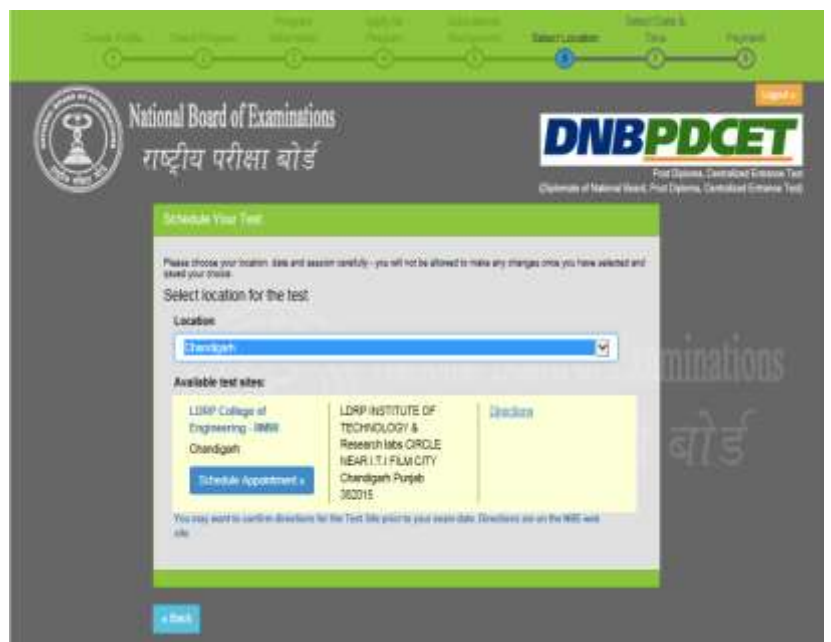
Create Profile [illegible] Program Selection Apply for Program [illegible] Select Location Select Date & Time Payment

1 2 3 4 5 6 7 8

Logout »

National Board of Examinations
राष्ट्रीय परीक्षा बोर्ड

DNBPDCET
Post Diploma Centralized Entrance Test
(Diplomate of National Board, Post Diploma Centralized Entrance Test)

Schedule Your Test

Please choose your location, date and session carefully - you will not be allowed to make any changes once you have selected and saved your choice.

Select location for the test

Location:

Chandigarh

Available test sites:

LDRP College of Engineering - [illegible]
Chandigarh

Schedule Appointment »

LDRP INSTITUTE OF TECHNOLOGY & Research labs CIRCLE NEAR I.T.I FILM CITY Chandigarh Punjab 382015

Directions

You may want to confirm directions for the Test Site prior to your exam date. Directions are on the NBE web site.

« Back